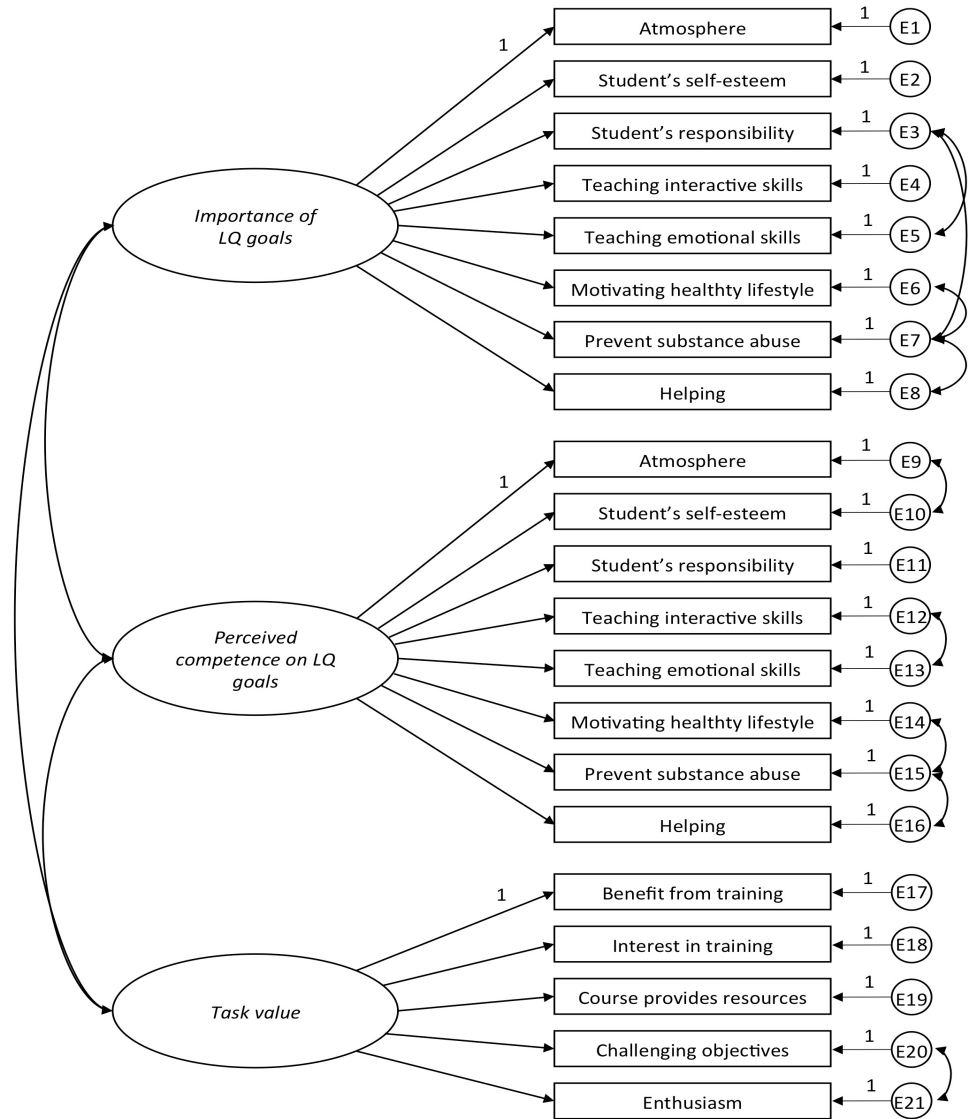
1
Atmosphere
1
E1
Student's self-esteem
1
E2
Student's responsibility
1
E3
Importance of LQ goals
Teaching interactive skills
1
E4
Teaching emotional skills
1
E5
Motivating healthty lifestyle
1
E6
Prevent substance abuse
1
E7
Helping
1
E8

1
Atmosphere
1
E9
Student's self-esteem
1
E10
Student's responsibility
1
E11
Perceived competence on LQ goals
Teaching interactive skills
1
E12
Teaching emotional skills
1
E13
Motivating healthty lifestyle
1
E14
Prevent substance abuse
1
E15
Helping
1
E16

1
Benefit from training
1
E17
Interest in training
1
E18
Task value
Course provides resources
1
E19
Challenging objectives
1
E20
Enthusiasm
1
E21